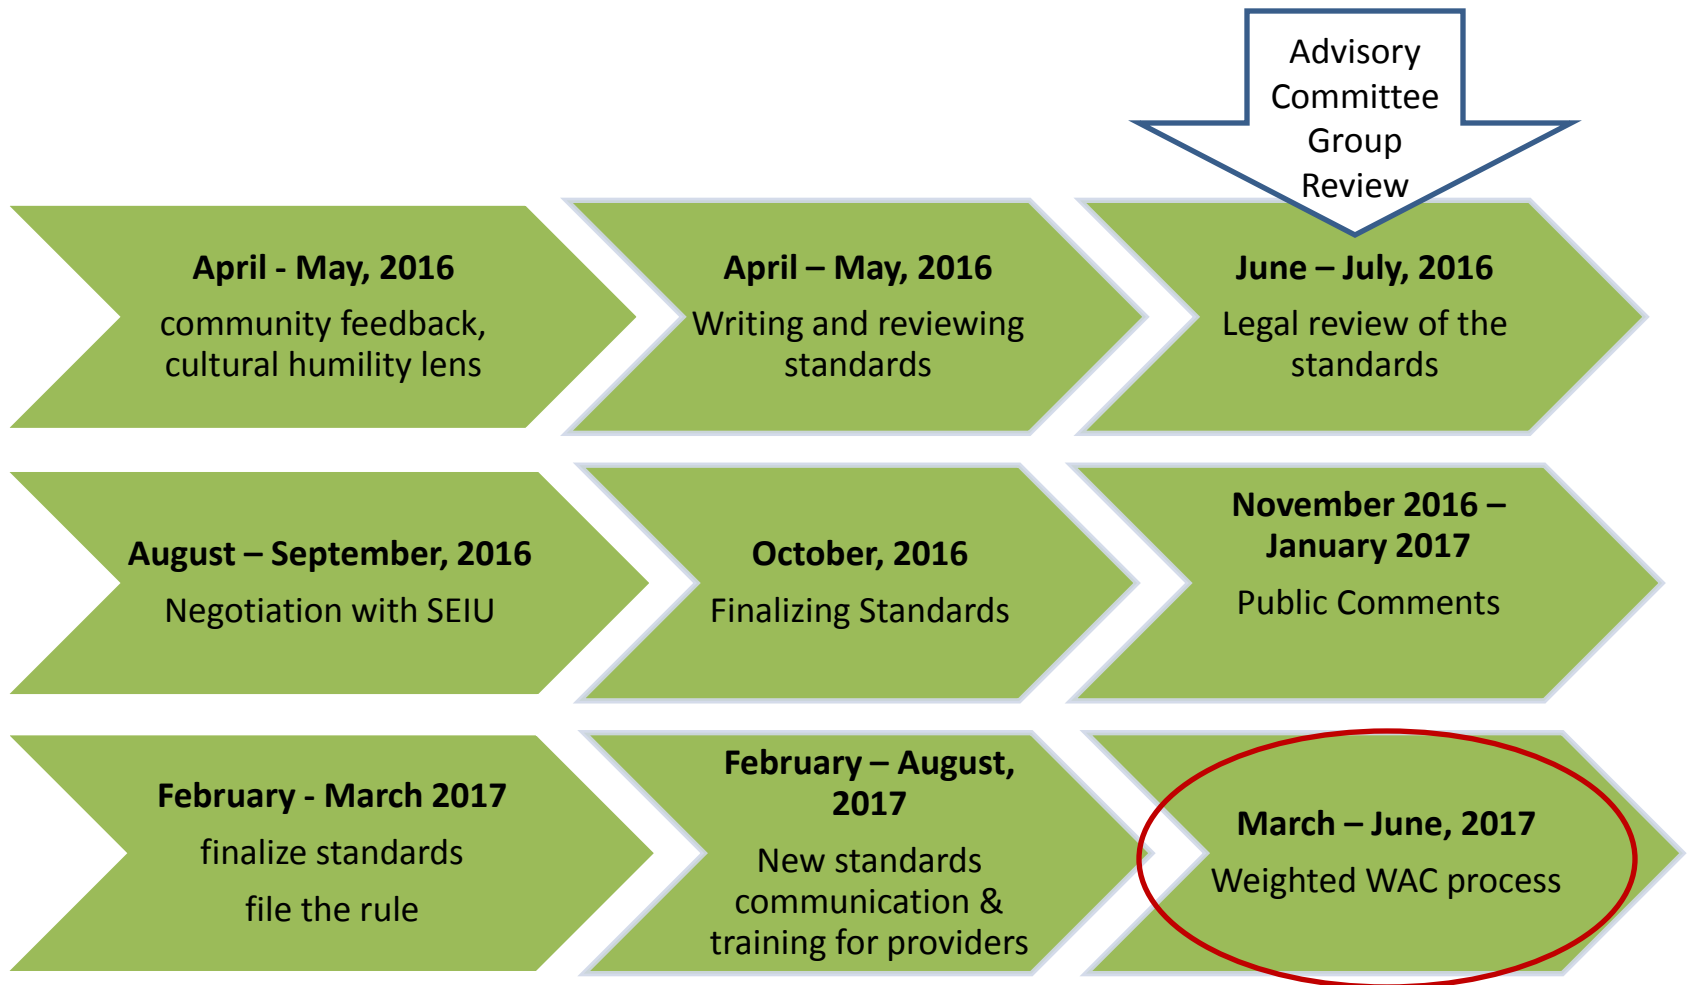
Advisory Committee Group Review

**April - May, 2016**
community feedback, cultural humility lens

**April – May, 2016**
Writing and reviewing standards

**June – July, 2016**
Legal review of the standards

**August – September, 2016**
Negotiation with SEIU

**October, 2016**
Finalizing Standards

**November 2016 – January 2017**
Public Comments

**February - March 2017**
finalize standards
file the rule

**February – August, 2017**
New standards communication & training for providers

**March – June, 2017**
Weighted WAC process